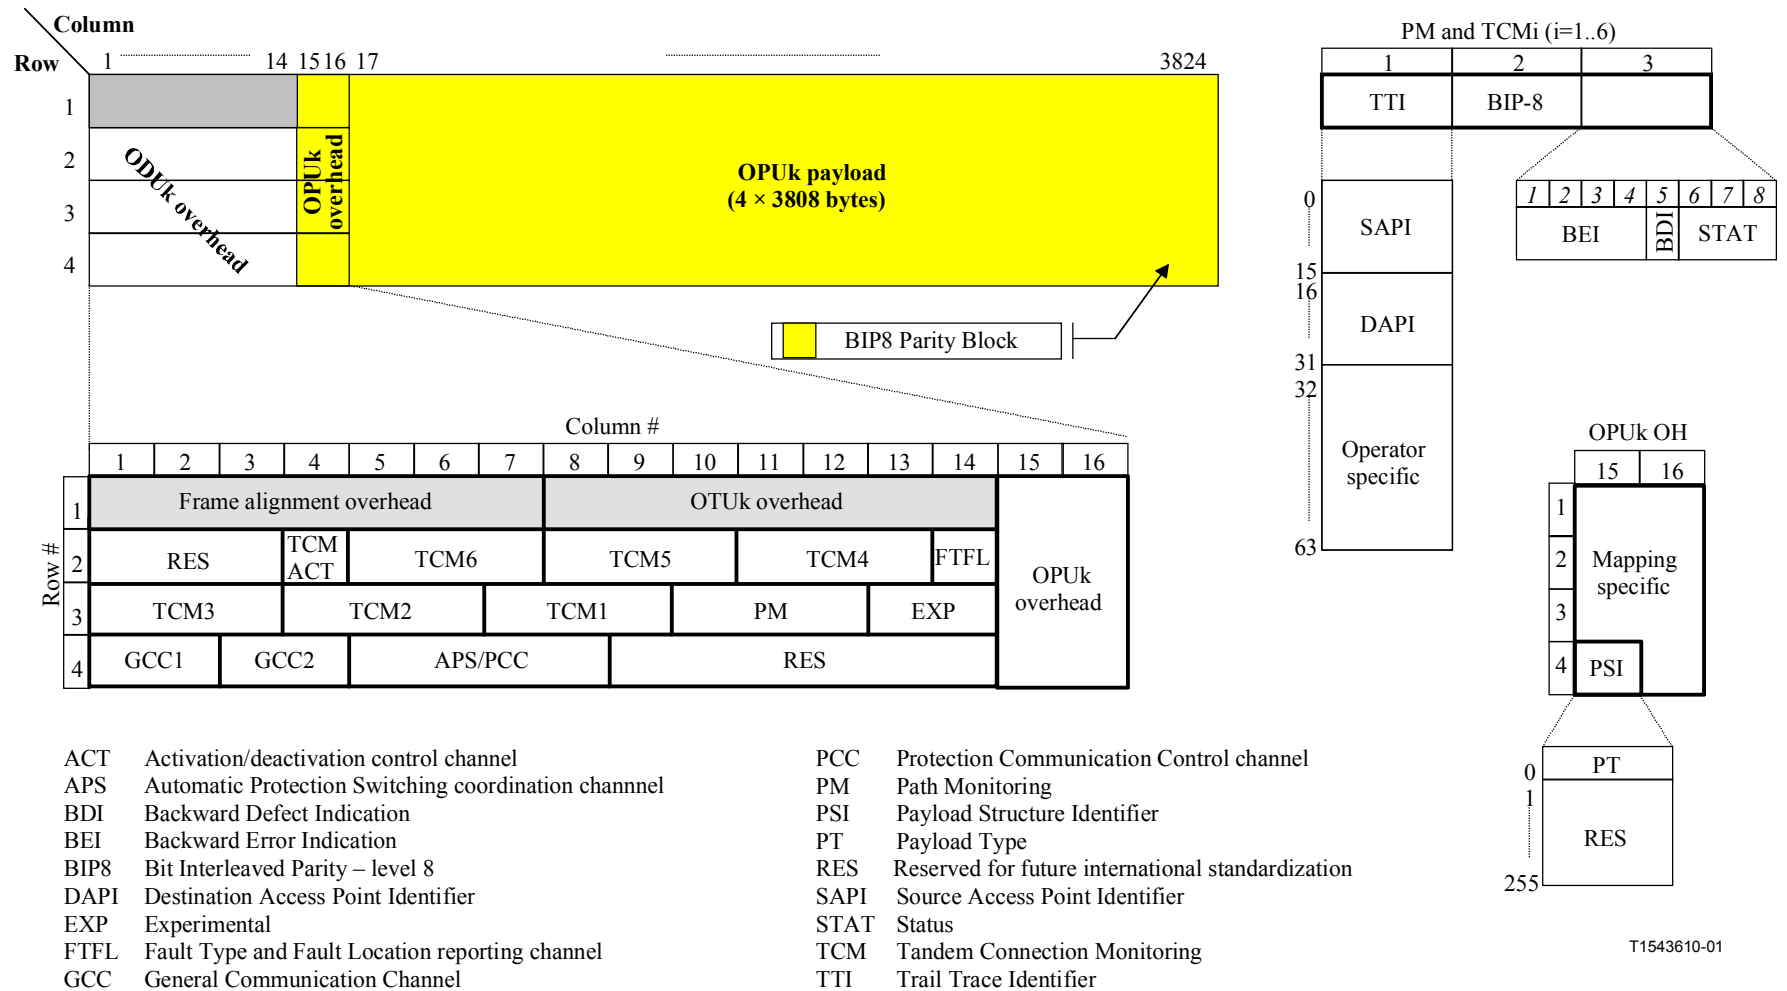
Column
Row
1 14 15 16 17 3824
1
2
3
4
ODUk overhead
OPUk overhead
OPUk payload
(4 × 3808 bytes)
BIP8 Parity Block

PM and TCMi (i=1..6)
| 1 | 2 | 3 |
|---|---|---|
| TTI | BIP-8 | |

0
SAPI
15
16
DAPI
31
32
Operator specific
63

| 1 | 2 | 3 | 4 | 5 | 6 | 7 | 8 |
|---|---|---|---|---|---|---|---|
| BEI | | | | BDI | STAT | | |

Column #
Row #
| | 1 | 2 | 3 | 4 | 5 | 6 | 7 | 8 | 9 | 10 | 11 | 12 | 13 | 14 | 15 | 16 |
|---|---|---|---|---|---|---|---|---|---|---|---|---|---|---|---|---|
| 1 | Frame alignment overhead | | | | | | | OTUk overhead | | | | | | | OPUk overhead | |
| 2 | RES | | | TCM ACT | TCM6 | | | TCM5 | | | TCM4 | | | FTFL | | |
| 3 | TCM3 | | | TCM2 | | | TCM1 | | | PM | | | EXP | | | |
| 4 | GCC1 | | GCC2 | | APS/PCC | | | | RES | | | | | | | |

OPUk OH
| | 15 | 16 |
|---|---|---|
| 1 | Mapping specific | |
| 2 | | |
| 3 | | |
| 4 | PSI | |

0 PT
1
RES
255

ACT Activation/deactivation control channel
APS Automatic Protection Switching coordination channnel
BDI Backward Defect Indication
BEI Backward Error Indication
BIP8 Bit Interleaved Parity – level 8
DAPI Destination Access Point Identifier
EXP Experimental
FTFL Fault Type and Fault Location reporting channel
GCC General Communication Channel
PCC Protection Communication Control channel
PM Path Monitoring
PSI Payload Structure Identifier
PT Payload Type
RES Reserved for future international standardization
SAPI Source Access Point Identifier
STAT Status
TCM Tandem Connection Monitoring
TTI Trail Trace Identifier

T1543610-01